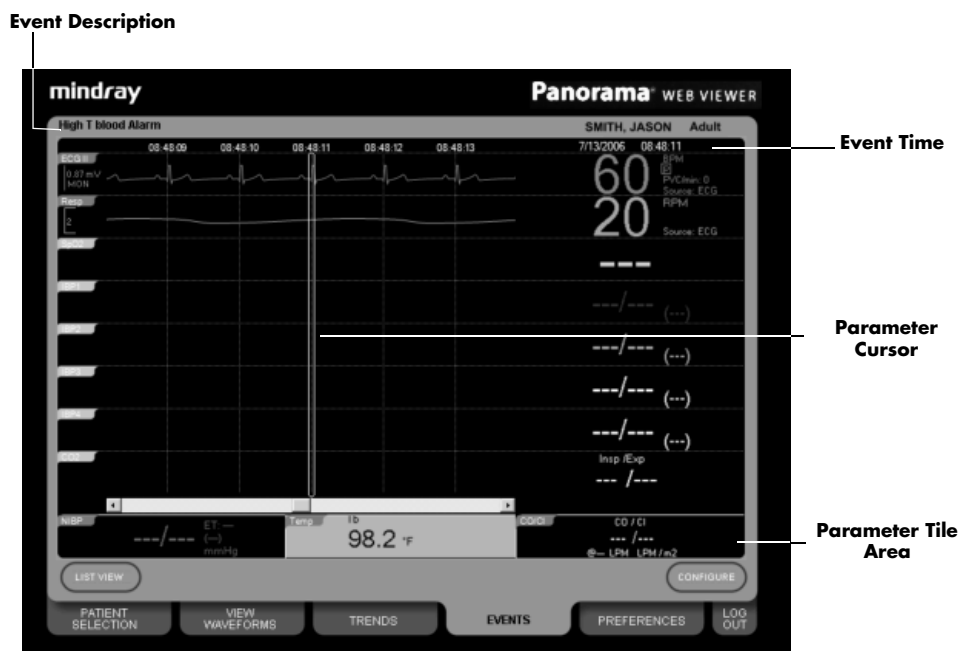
Event Description

mindray

Panorama WEB VIEWER

High T blood Alarm

SMITH, JASON Adult

Event Time

08:48:09 08:48:10 08:48:11 08:48:12 08:48:13

7/13/2006 08:48:11

ECG II
0.87 mV
MON

60 BPM
PVC/min: 0
Source: ECG

Resp
2

20 RPM
Source: ECG

SpO2

---

IBP1

---/--- (---)

Parameter Cursor

IBP2

---/--- (---)

IBP3

---/--- (---)

IBP4

---/--- (---)

CO2

Insp /Exp
--- /---

NIBP
---/---
ET: ---
(---)
mmHg

Temp
tb
98.2 °F

CO/CI
CO / CI
--- /---
@--- LPM LPM / m2

Parameter Tile Area

LIST VIEW

CONFIGURE

PATIENT SELECTION

VIEW WAVEFORMS

TRENDS

EVENTS

PREFERENCES

LOG OUT